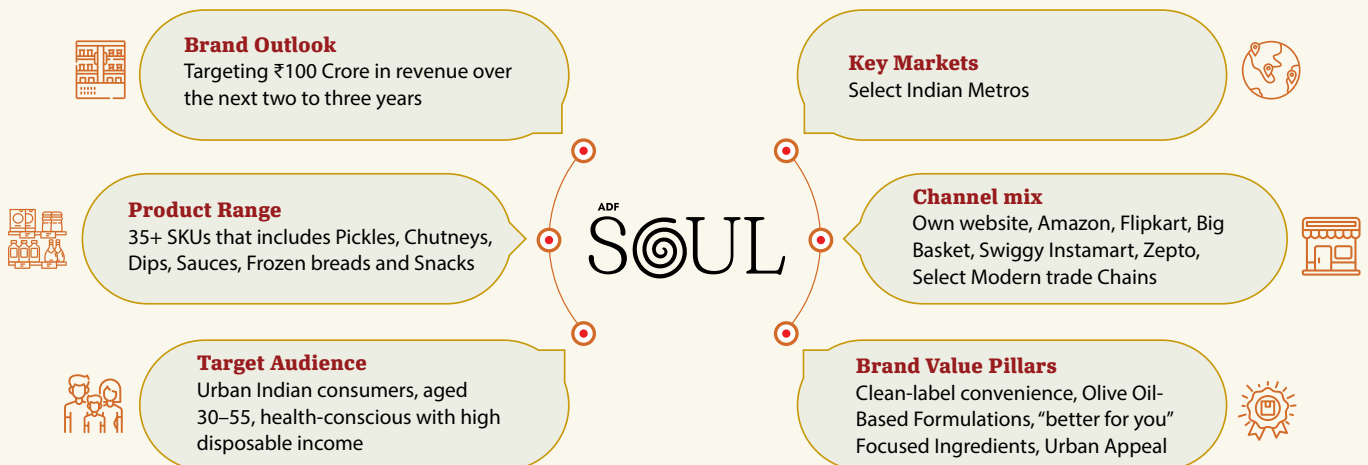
Brand Outlook
Targeting ₹100 Crore in revenue over the next two to three years

Product Range
35+ SKUs that includes Pickles, Chutneys, Dips, Sauces, Frozen breads and Snacks

Target Audience
Urban Indian consumers, aged 30–55, health-conscious with high disposable income

ADF
SOUL

Key Markets
Select Indian Metros

Channel mix
Own website, Amazon, Flipkart, Big Basket, Swiggy Instamart, Zepto, Select Modern trade Chains

Brand Value Pillars
Clean-label convenience, Olive Oil-Based Formulations, “better for you” Focused Ingredients, Urban Appeal